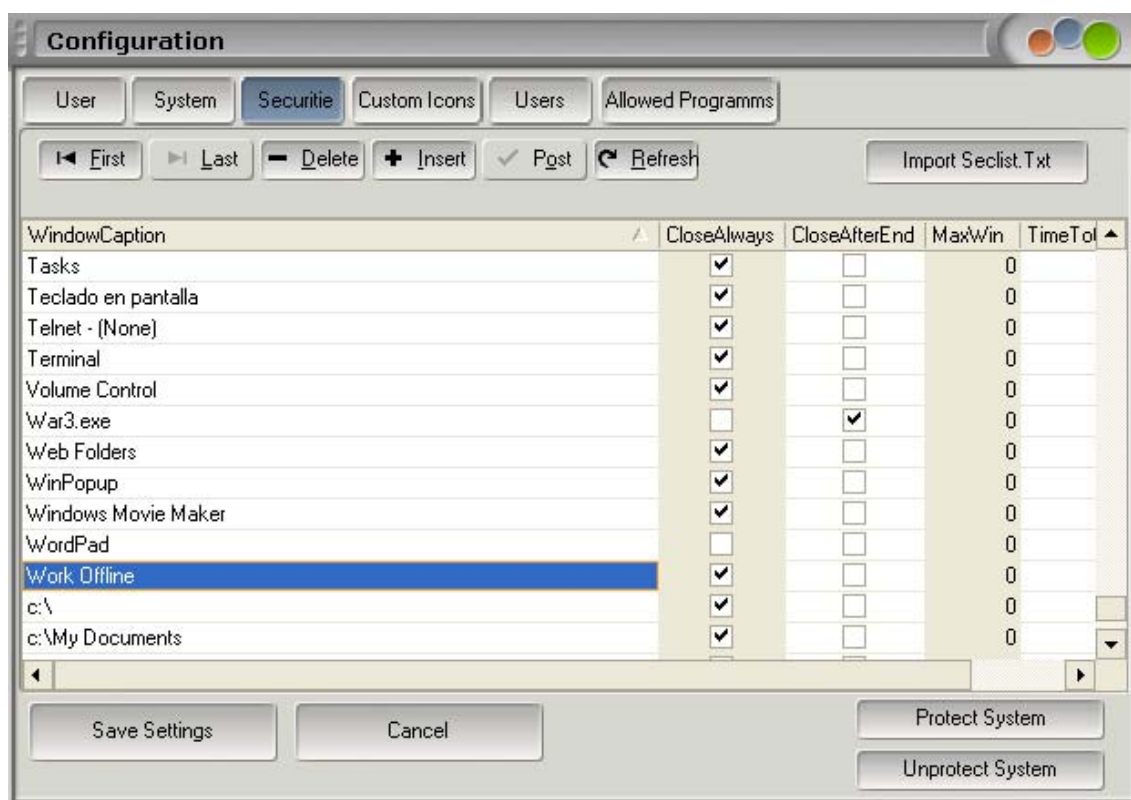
Configuration

User | System | Securitie | Custom Icons | Users | Allowed Programms

First | Last | Delete | Insert | Post | Refresh

Import Seclist.Txt

| WindowCaption | CloseAlways | CloseAfterEnd | MaxWin | TimeTol |
|---|---|---|---|---|
| Tasks | ✔ | | 0 | |
| Teclado en pantalla | ✔ | | 0 | |
| Telnet - (None) | ✔ | | 0 | |
| Terminal | ✔ | | 0 | |
| Volume Control | ✔ | | 0 | |
| War3.exe | | ✔ | 0 | |
| Web Folders | ✔ | | 0 | |
| WinPopup | ✔ | | 0 | |
| Windows Movie Maker | ✔ | | 0 | |
| WordPad | | | 0 | |
| Work Offline | ✔ | | 0 | |
| c:\ | ✔ | | 0 | |
| c:\My Documents | ✔ | | 0 | |

Save Settings | Cancel | Protect System | Unprotect System